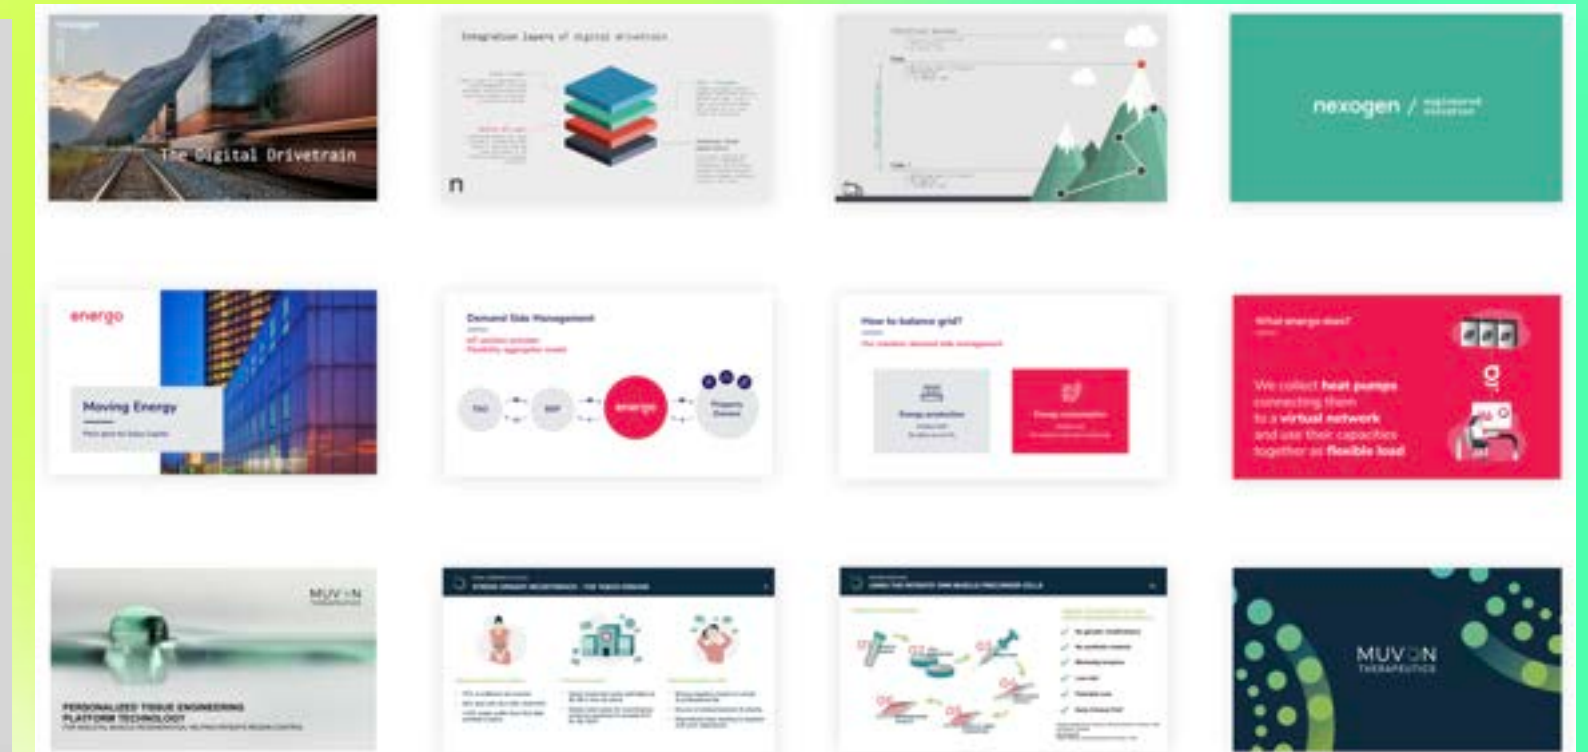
The Digital Drivetrain

Integration layers of digital drivetrain

n

nexogen / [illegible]

energo

Moving Energy

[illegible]

Demand Side Management

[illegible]

TSO

BRP

energo

Property Owners

How to balance grid?

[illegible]

What energo does?

We collect heat pumps connecting them to a virtual network and use their capacities together as flexible load

MUVON

PERSONALIZED TISSUE ENGINEERING PLATFORM TECHNOLOGY

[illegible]

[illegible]

MUVON THERAPEUTICS